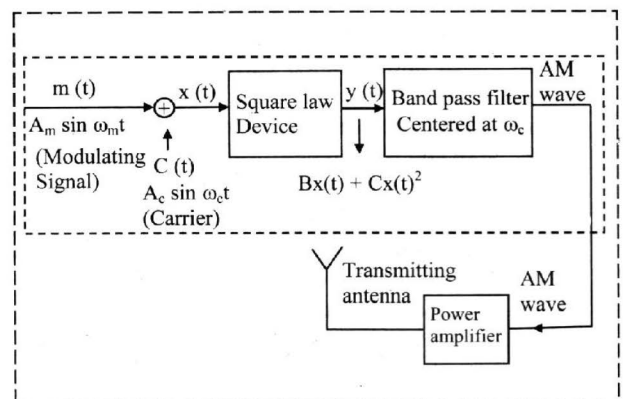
m (t)

$A_m \sin \omega_m t$

(Modulating Signal)

x (t)

C (t)

$A_c \sin \omega_c t$

(Carrier)

Square law Device

y (t)

$Bx(t) + Cx(t)^2$

Band pass filter Centered at $\omega_c$

AM wave

Transmitting antenna

AM wave

Power amplifier